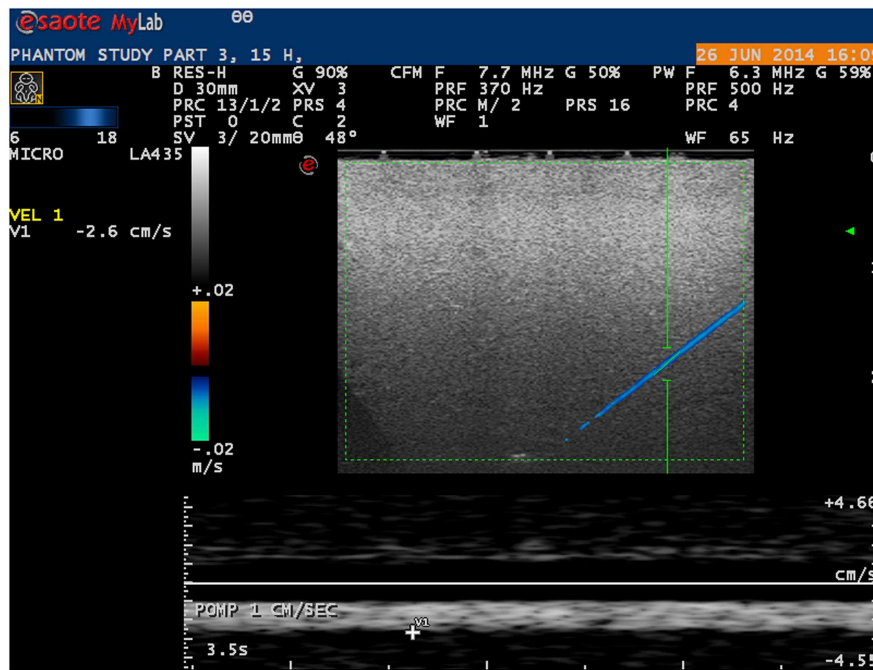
esaote MyLab θθ

PHANTOM STUDY PART 3, 15 H,

26 JUN 2014 16:0

B RES-H G 90% CFM F 7.7 MHz G 50% PW F 6.3 MHz G 59%
D 30mm XV 3 PRF 370 Hz PRF 500 Hz
PRC 13/1/2 PRS 4 PRC M/ 2 PRS 16 PRC 4
PST 0 C 2 WF 1
SV 3/ 20mmθ 48° WF 65 Hz

6 18
MICRO LA435

VEL 1
V1 -2.6 cm/s

+.02

-.02
m/s

+4.66

cm/s

POMP 1 CM/SEC

V1

3.5s

-4.55